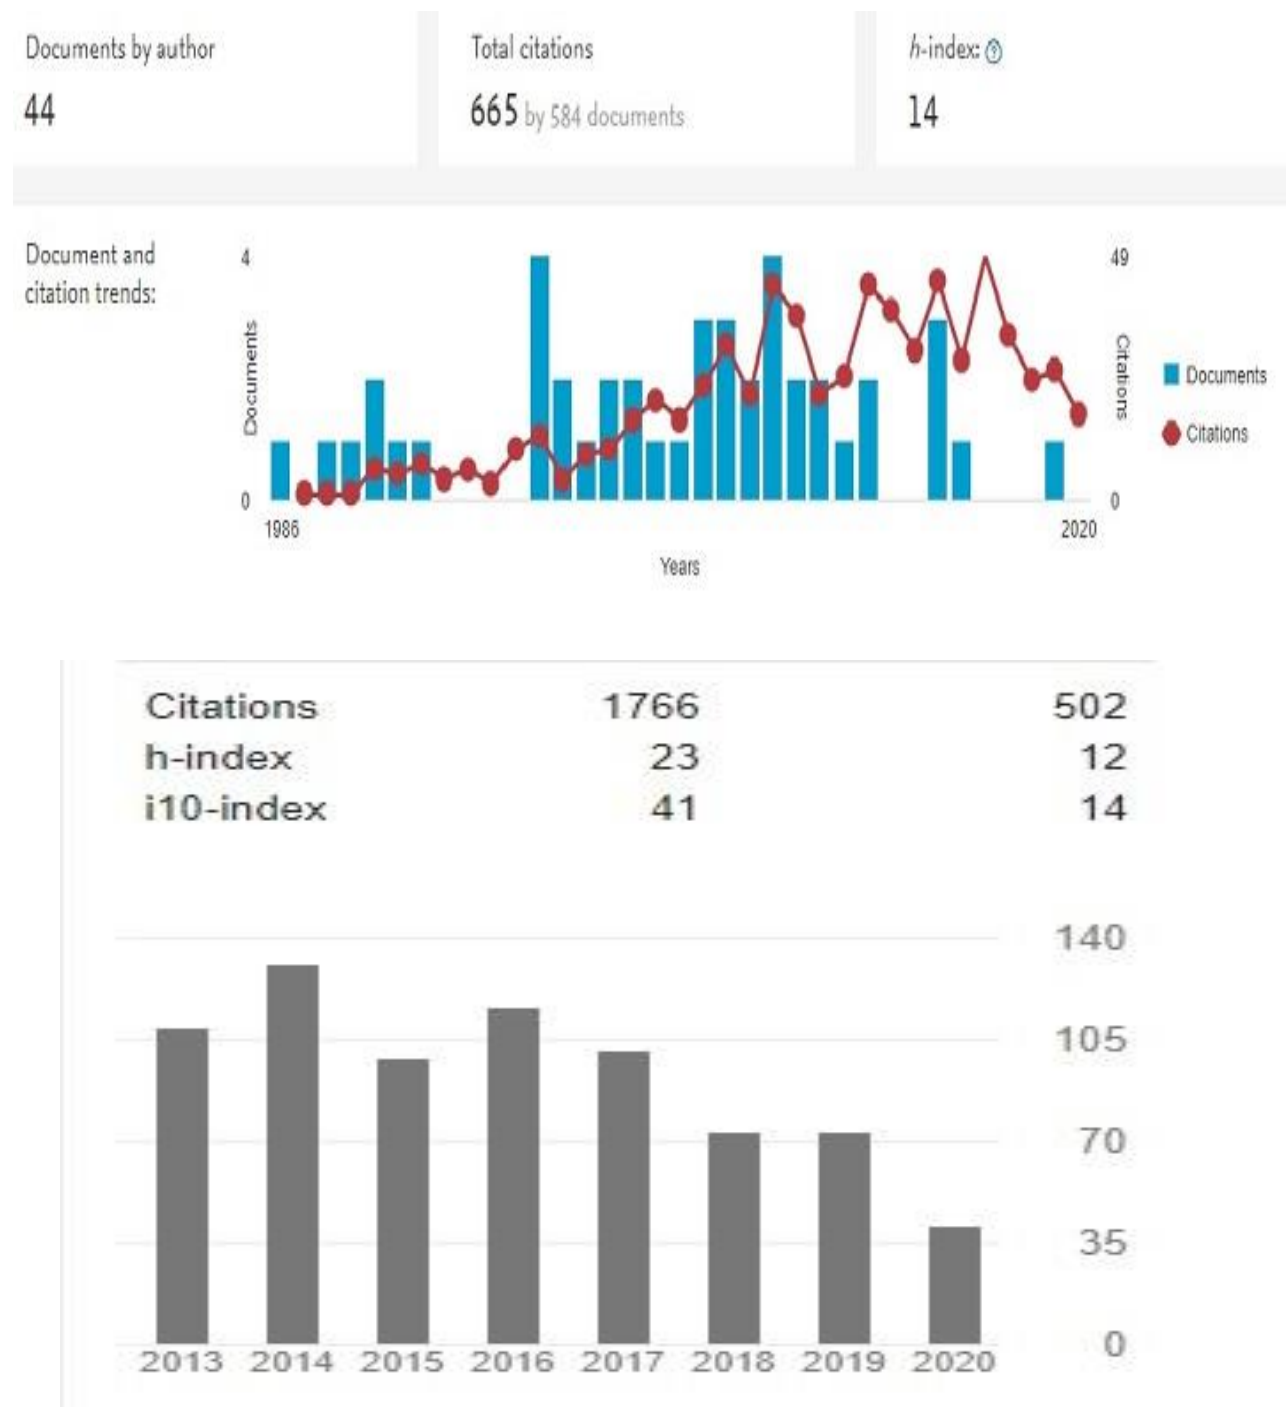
Documents by author
44

Total citations
665 by 584 documents

h-index: ⓘ
14

Document and citation trends:

4
Documents
0
1986
2020
Years
49
Citations
0

Documents
Citations

| | | |
|---|---|---|
| Citations | 1766 | 502 |
| h-index | 23 | 12 |
| i10-index | 41 | 14 |

140
105
70
35
0

2013 2014 2015 2016 2017 2018 2019 2020